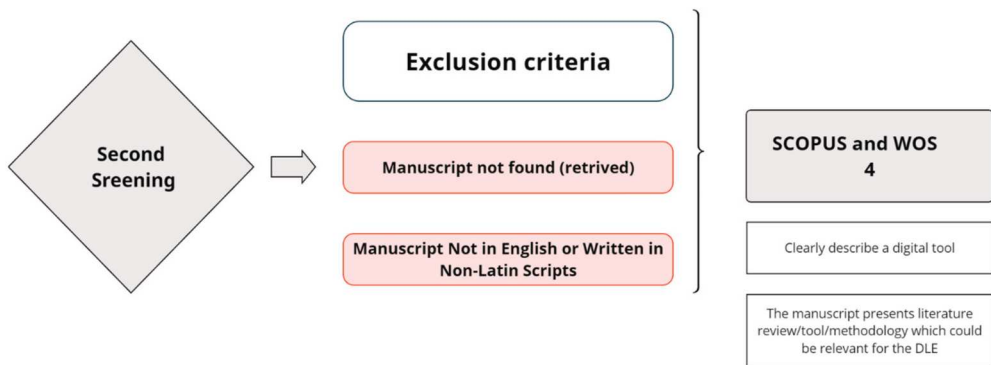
Second Sreening

Exclusion criteria

Manuscript not found (retrived)

Manuscript Not in English or Written in Non-Latin Scripts

SCOPUS and WOS
4

Clearly describe a digital tool

The manuscript presents literature review/tool/methodology which could be relevant for the DLE